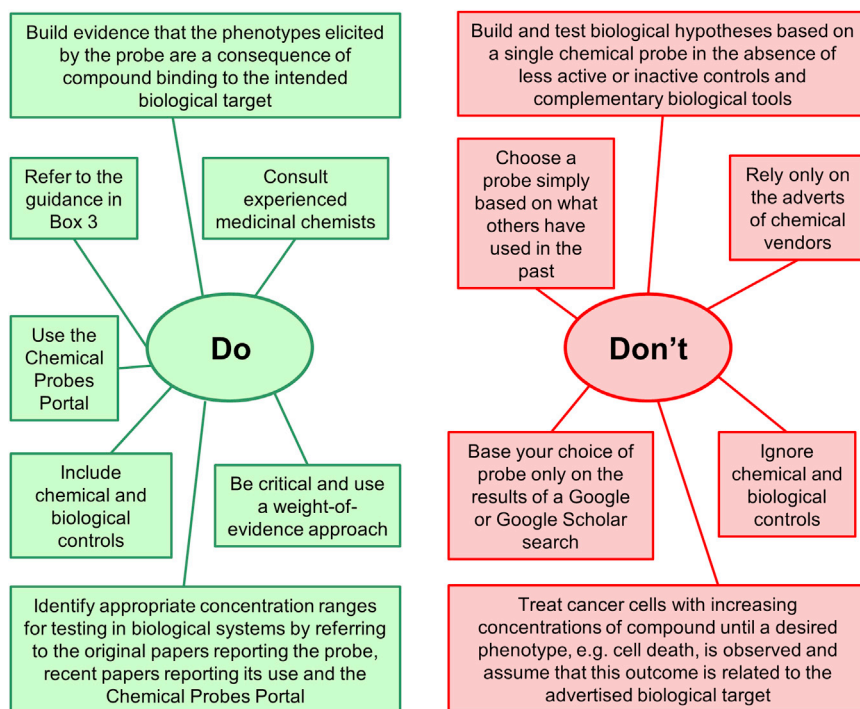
Build evidence that the phenotypes elicited by the probe are a consequence of compound binding to the intended biological target

Refer to the guidance in Box 3

Consult experienced medicinal chemists

Use the Chemical Probes Portal

Do

Include chemical and biological controls

Be critical and use a weight-of-evidence approach

Identify appropriate concentration ranges for testing in biological systems by referring to the original papers reporting the probe, recent papers reporting its use and the Chemical Probes Portal

Build and test biological hypotheses based on a single chemical probe in the absence of less active or inactive controls and complementary biological tools

Choose a probe simply based on what others have used in the past

Rely only on the adverts of chemical vendors

Don't

Base your choice of probe only on the results of a Google or Google Scholar search

Ignore chemical and biological controls

Treat cancer cells with increasing concentrations of compound until a desired phenotype, e.g. cell death, is observed and assume that this outcome is related to the advertised biological target